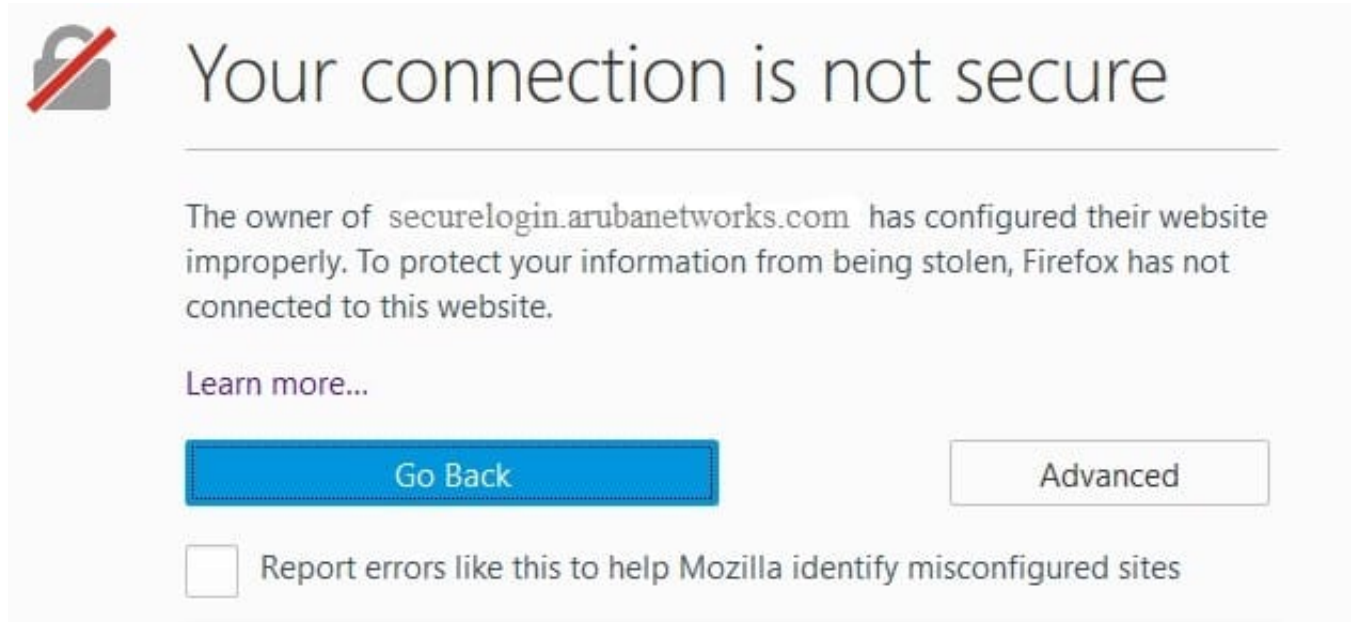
Your connection is not secure

The owner of securelogin.arubanetworks.com has configured their website improperly. To protect your information from being stolen, Firefox has not connected to this website.

Learn more...

Go Back

Advanced

Report errors like this to help Mozilla identify misconfigured sites